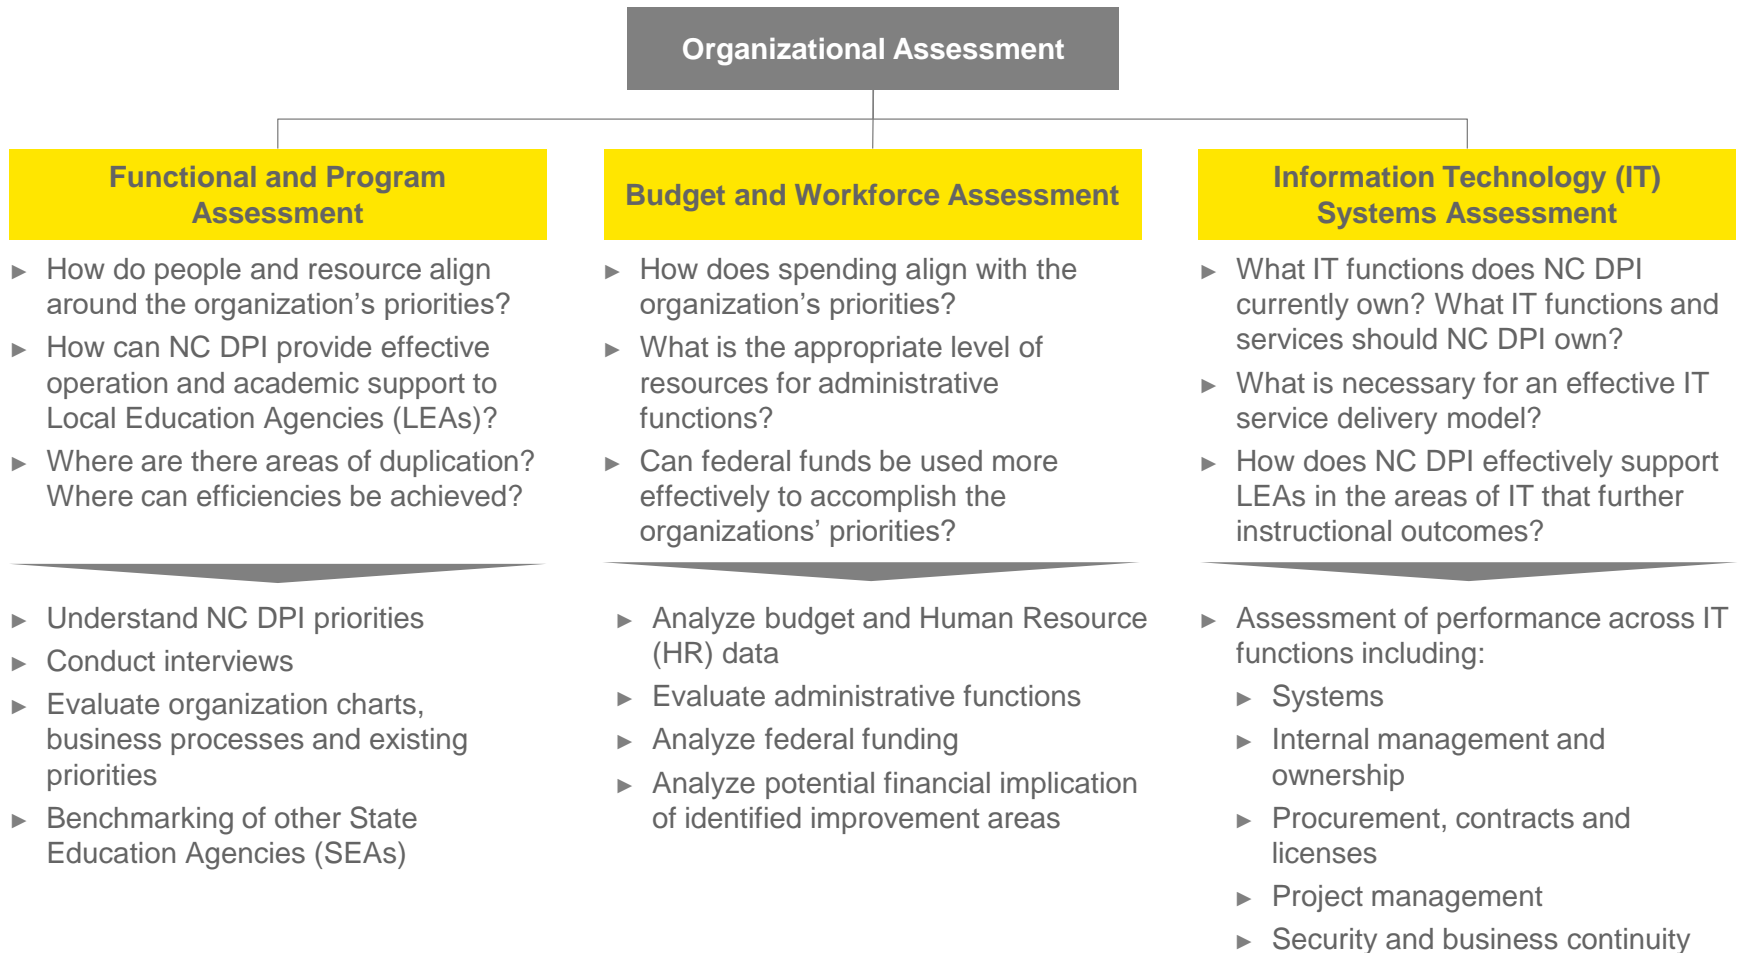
Organizational Assessment

Functional and Program Assessment

► How do people and resource align around the organization’s priorities?
► How can NC DPI provide effective operation and academic support to Local Education Agencies (LEAs)?
► Where are there areas of duplication? Where can efficiencies be achieved?

► Understand NC DPI priorities
► Conduct interviews
► Evaluate organization charts, business processes and existing priorities
► Benchmarking of other State Education Agencies (SEAs)

Budget and Workforce Assessment

► How does spending align with the organization’s priorities?
► What is the appropriate level of resources for administrative functions?
► Can federal funds be used more effectively to accomplish the organizations’ priorities?

► Analyze budget and Human Resource (HR) data
► Evaluate administrative functions
► Analyze federal funding
► Analyze potential financial implication of identified improvement areas

Information Technology (IT) Systems Assessment

► What IT functions does NC DPI currently own? What IT functions and services should NC DPI own?
► What is necessary for an effective IT service delivery model?
► How does NC DPI effectively support LEAs in the areas of IT that further instructional outcomes?

► Assessment of performance across IT functions including:
► Systems
► Internal management and ownership
► Procurement, contracts and licenses
► Project management
► Security and business continuity